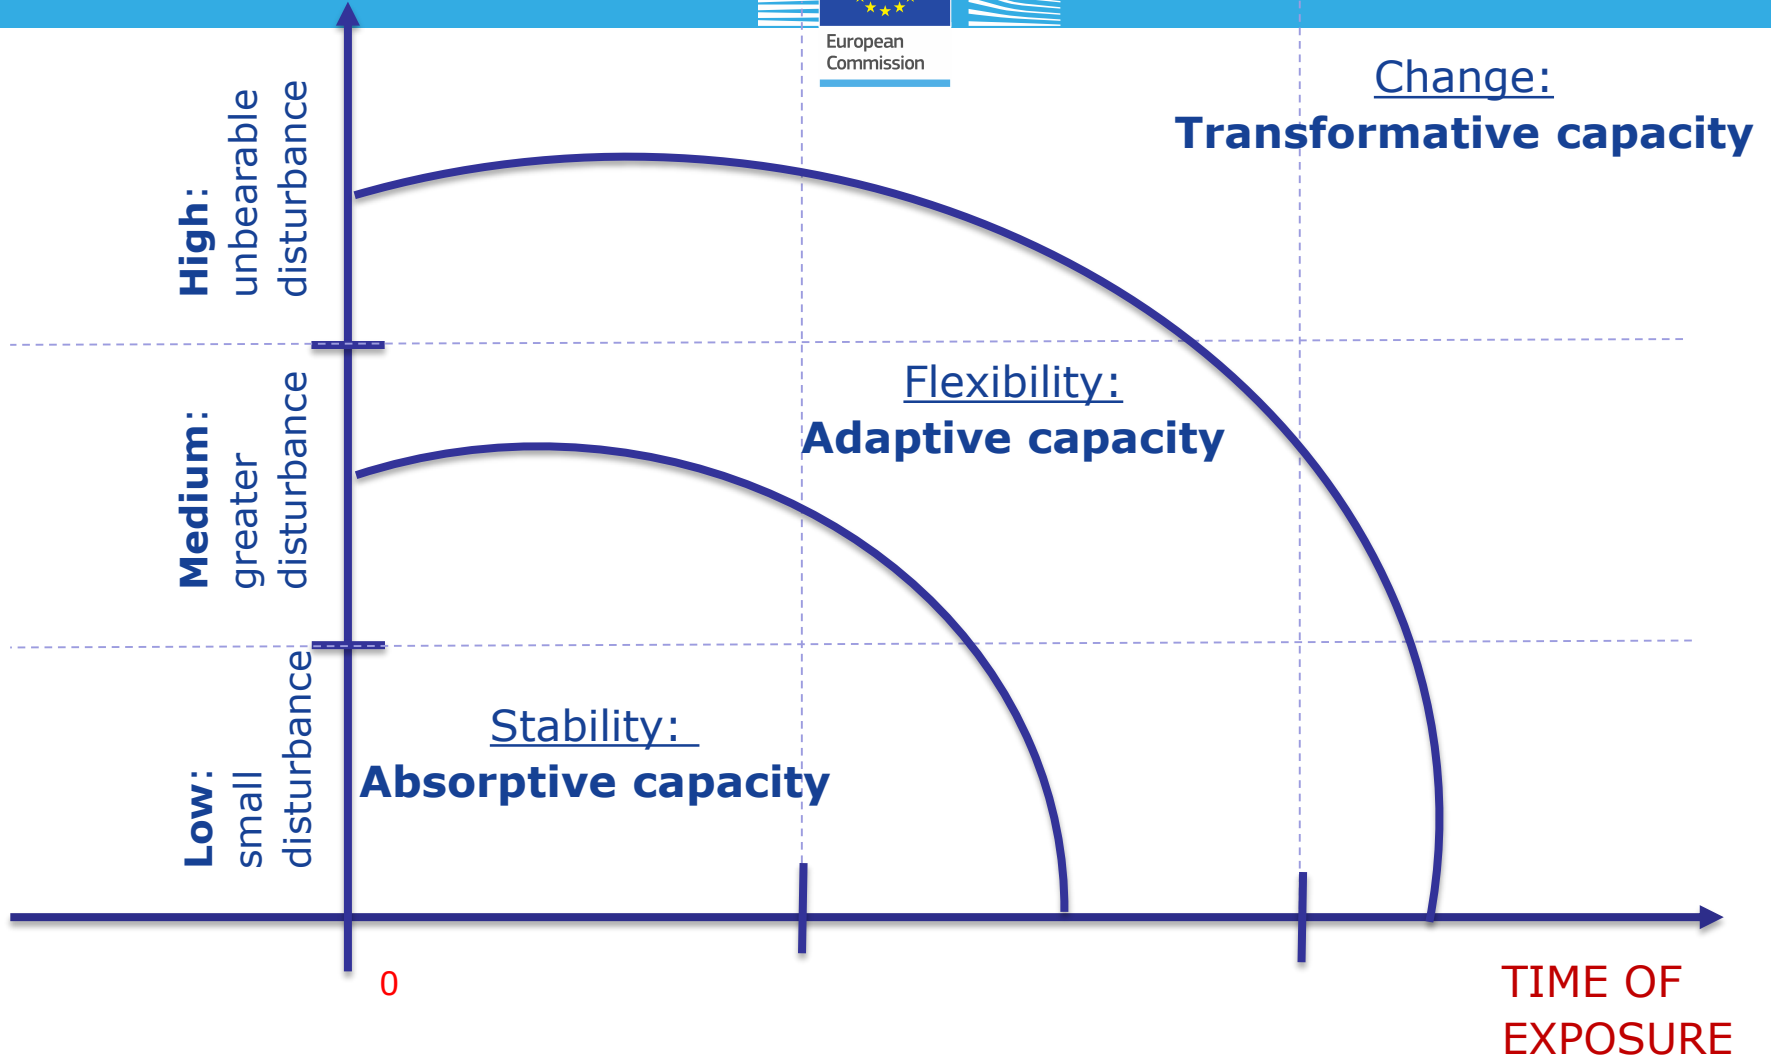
European Commission

Change:
Transformative capacity

High: unbearable disturbance

Flexibility:
Adaptive capacity

Medium: greater disturbance

Stability:
Absorptive capacity

Low: small disturbance

0

TIME OF EXPOSURE